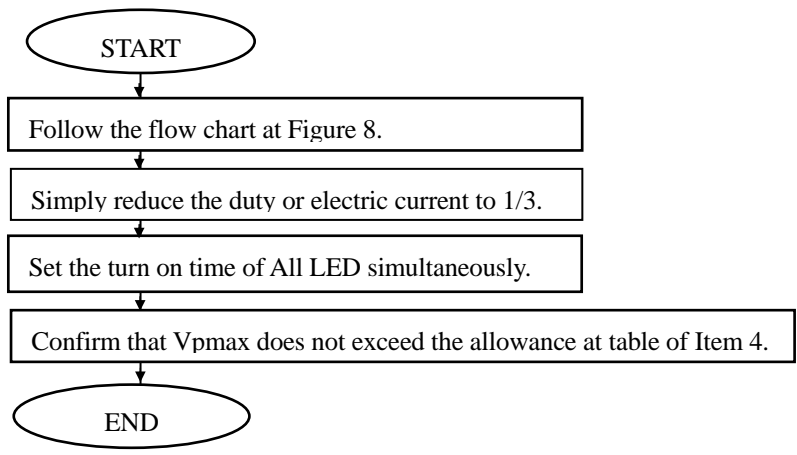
START

Follow the flow chart at Figure 8.

Simply reduce the duty or electric current to 1/3.

Set the turn on time of All LED simultaneously.

Confirm that Vpmax does not exceed the allowance at table of Item 4.

END